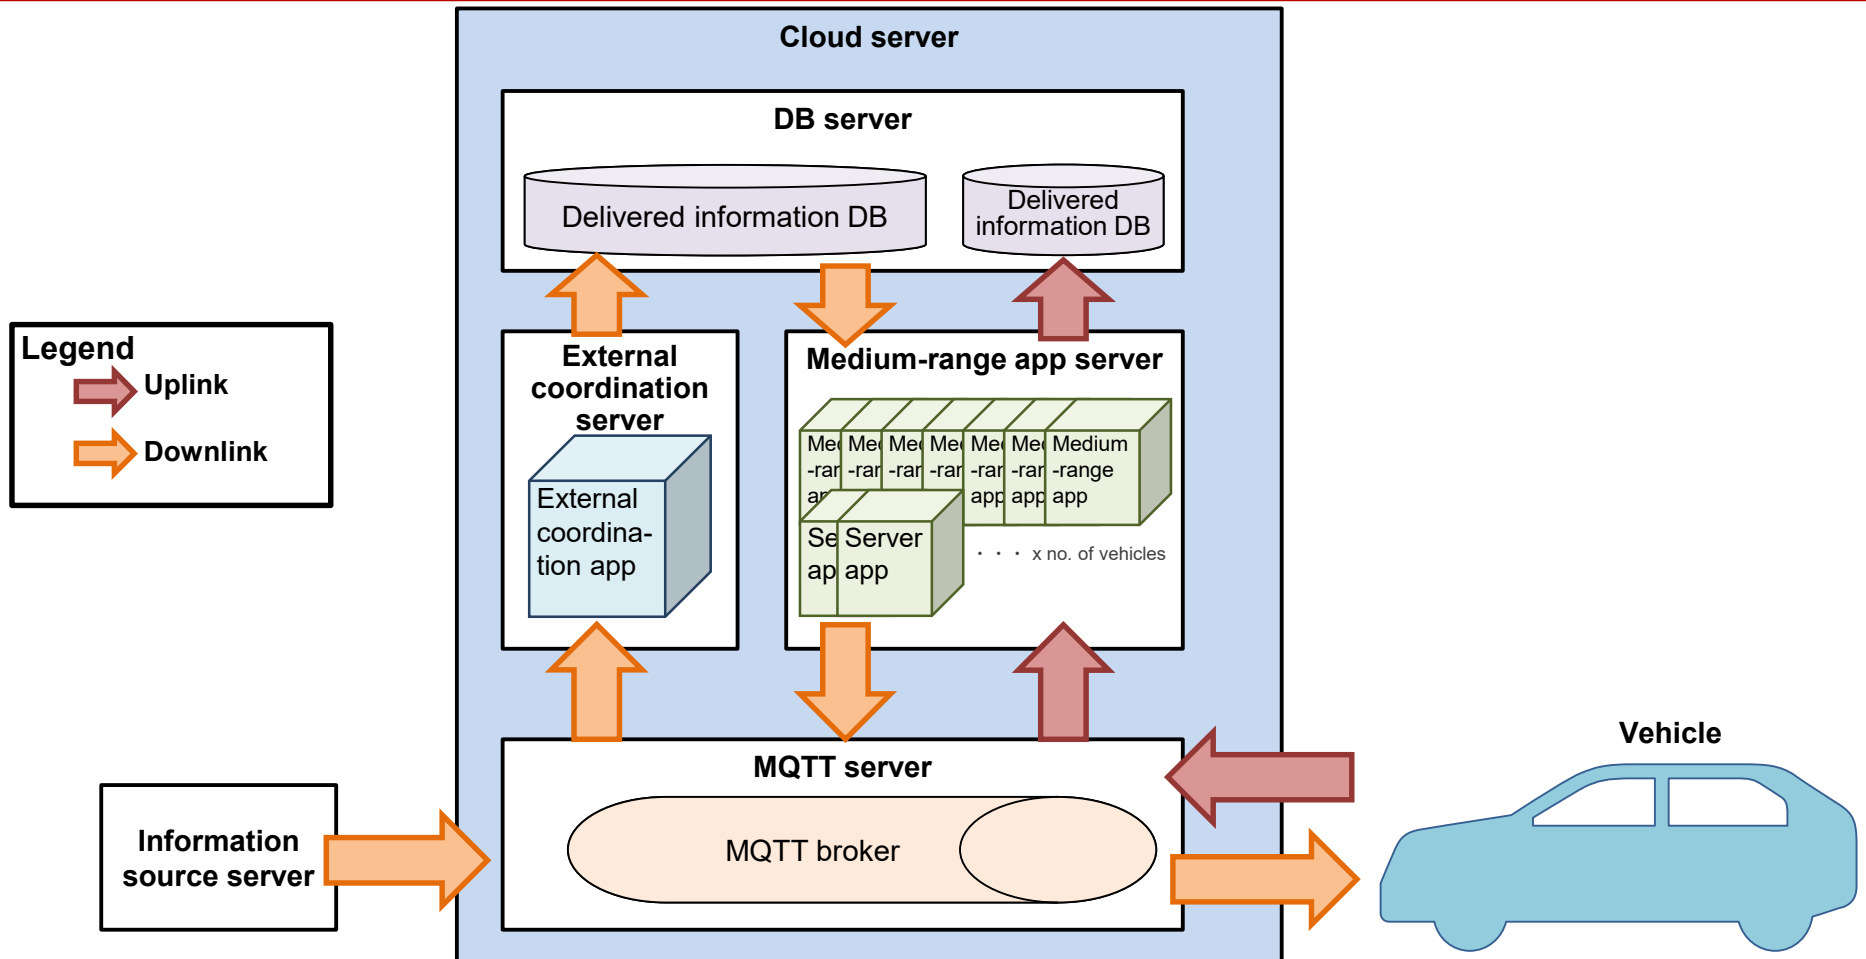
Cloud server

DB server

Delivered information DB

Delivered information DB

Legend

Uplink

Downlink

External coordination server

External coordination app

Medium-range app server

Med -ran ap

Med -ran

Med -ran

Med -ran

Med -ran app

Med -ran app

Medium -range app

Se ap

Server app

・・・ x no. of vehicles

MQTT server

MQTT broker

Information source server

Vehicle